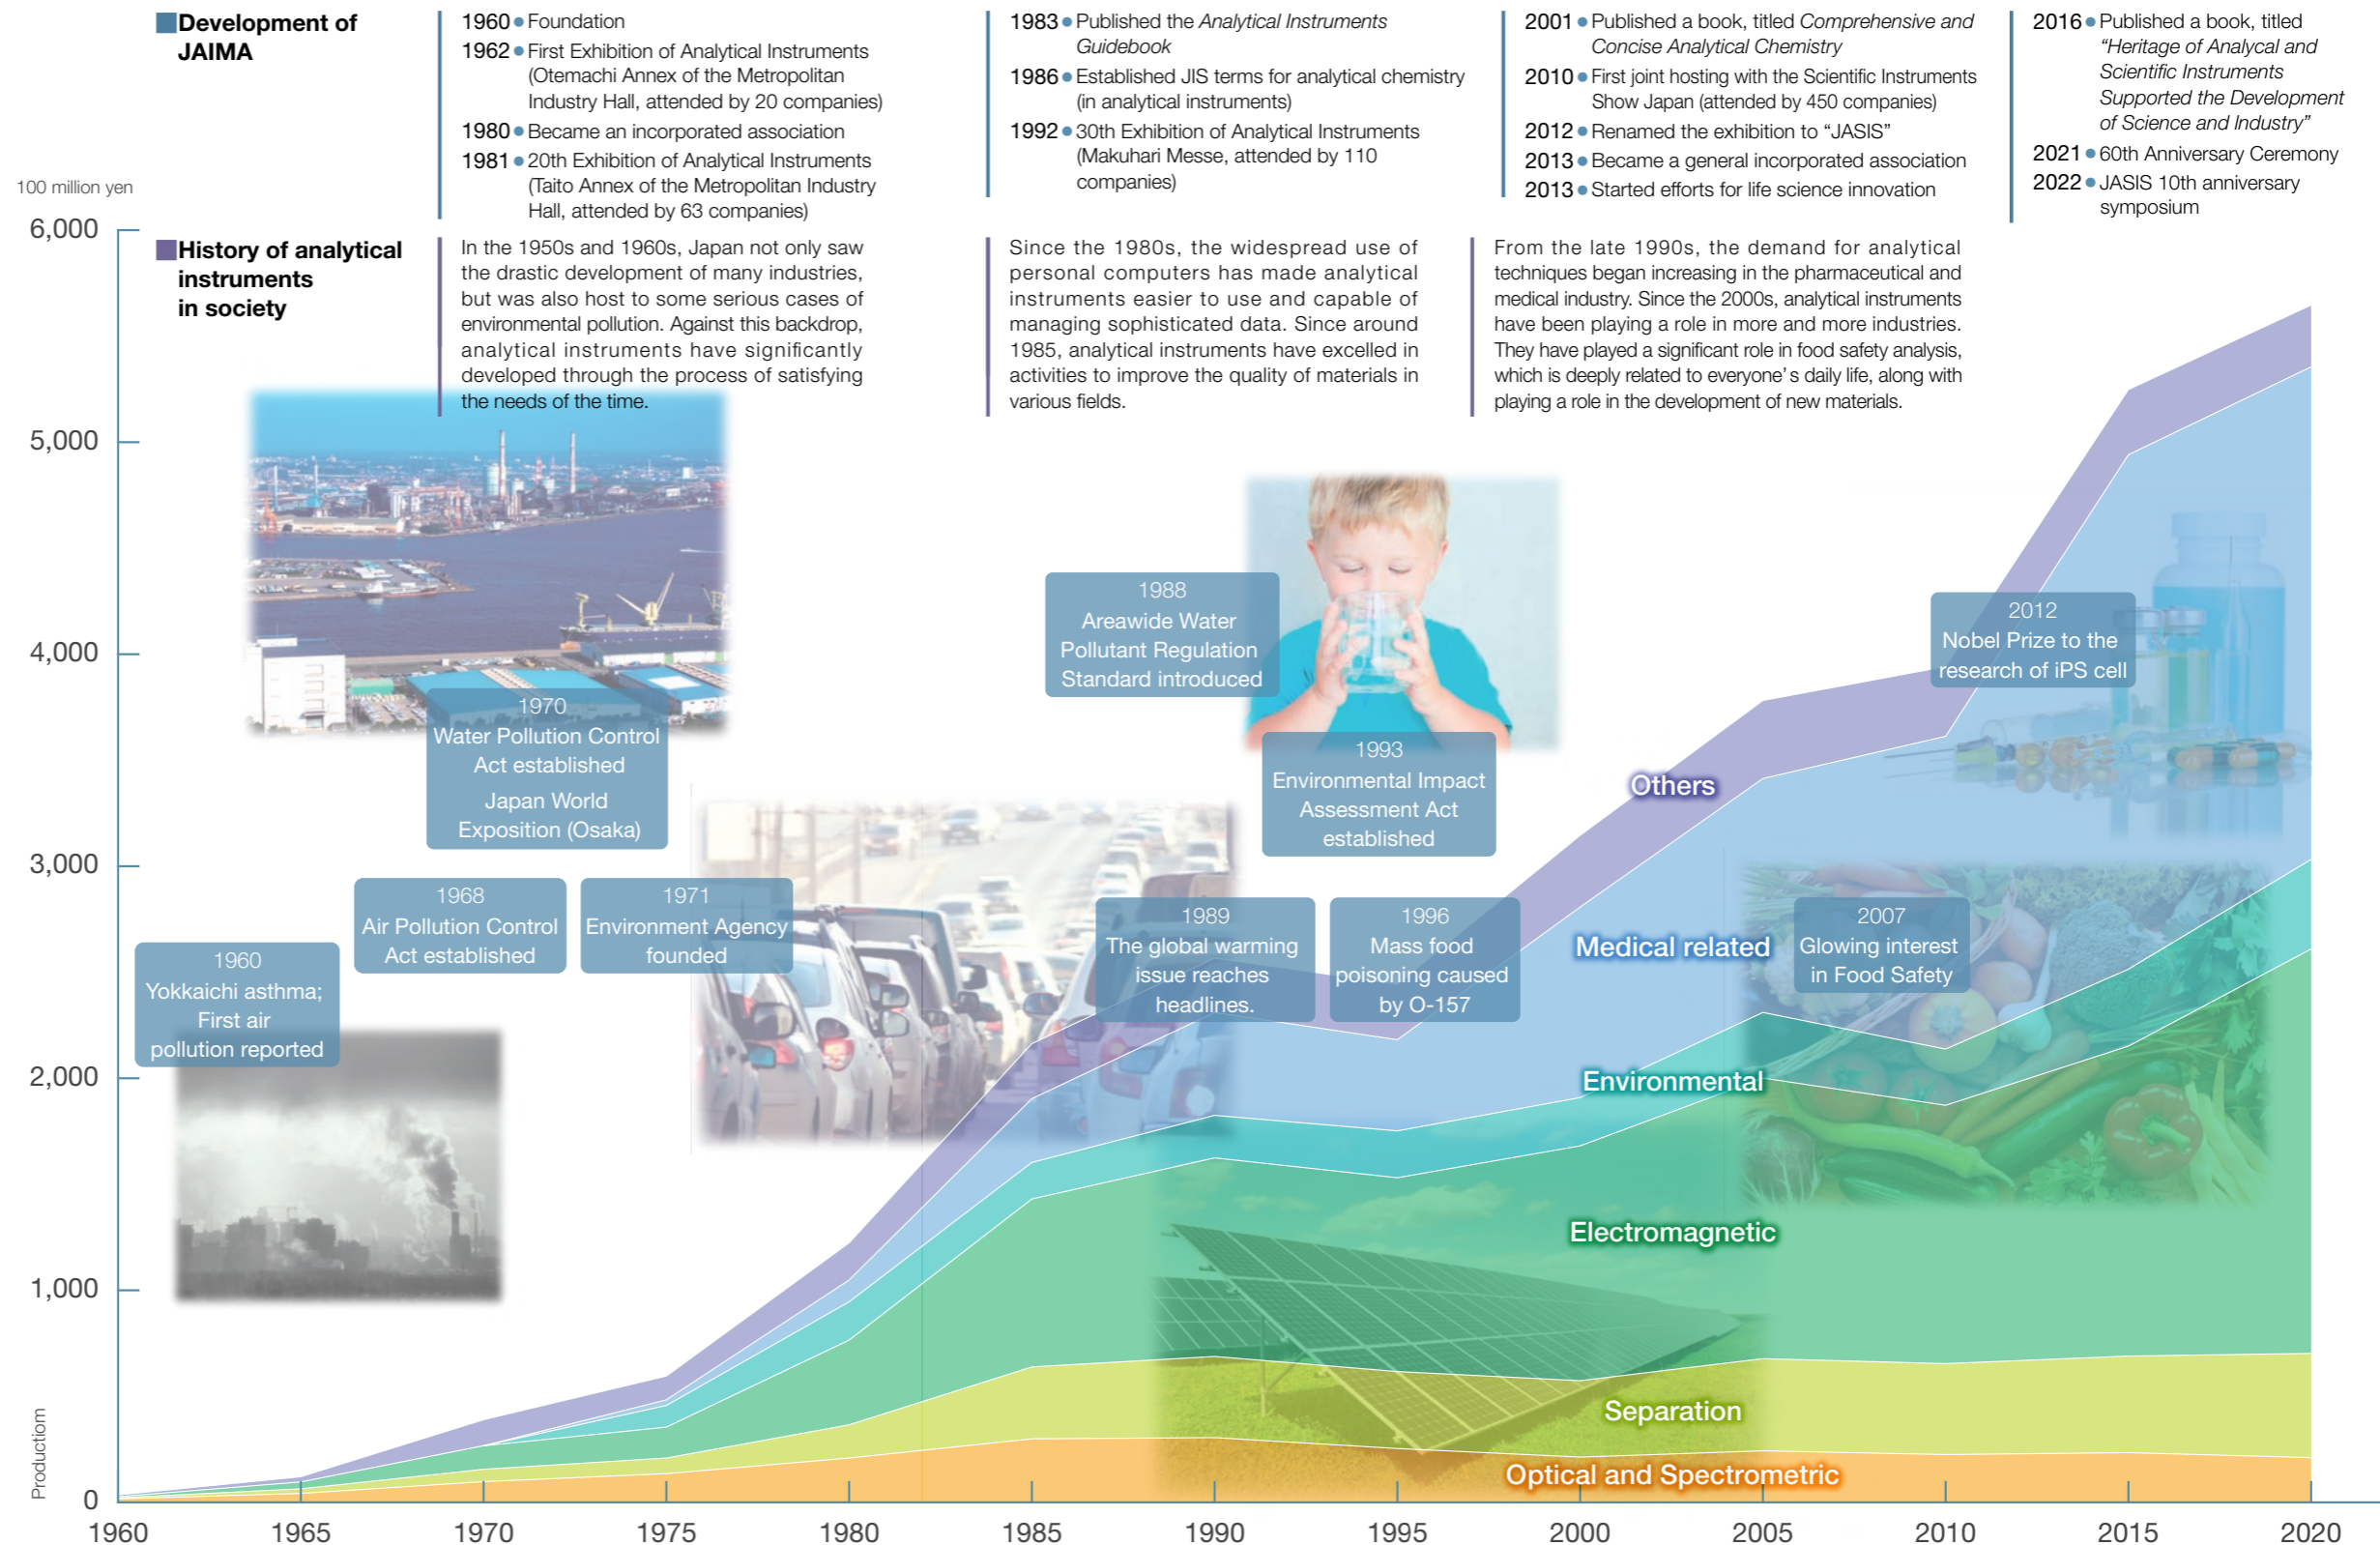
Development of JAIMA

1960 Foundation
1962 First Exhibition of Analytical Instruments (Otemachi Annex of the Metropolitan Industry Hall, attended by 20 companies)
1980 Became an incorporated association
1981 20th Exhibition of Analytical Instruments (Taito Annex of the Metropolitan Industry Hall, attended by 63 companies)

1983 Published the *Analytical Instruments Guidebook*
1986 Established JIS terms for analytical chemistry (in analytical instruments)
1992 30th Exhibition of Analytical Instruments (Makuhari Messe, attended by 110 companies)

2001 Published a book, titled *Comprehensive and Concise Analytical Chemistry*
2010 First joint hosting with the Scientific Instruments Show Japan (attended by 450 companies)
2012 Renamed the exhibition to “JASIS”
2013 Became a general incorporated association
2013 Started efforts for life science innovation

2016 Published a book, titled *“Heritage of Analycal and Scientific Instruments Supported the Development of Science and Industry”*
2021 60th Anniversary Ceremony
2022 JASIS 10th anniversary symposium

100 million yen

History of analytical instruments in society

In the 1950s and 1960s, Japan not only saw the drastic development of many industries, but was also host to some serious cases of environmental pollution. Against this backdrop, analytical instruments have significantly developed through the process of satisfying the needs of the time.

Since the 1980s, the widespread use of personal computers has made analytical instruments easier to use and capable of managing sophisticated data. Since around 1985, analytical instruments have excelled in activities to improve the quality of materials in various fields.

From the late 1990s, the demand for analytical techniques began increasing in the pharmaceutical and medical industry. Since the 2000s, analytical instruments have been playing a role in more and more industries. They have played a significant role in food safety analysis, which is deeply related to everyone’s daily life, along with playing a role in the development of new materials.

1960 Yokkaichi asthma; First air pollution reported

1968 Air Pollution Control Act established

1970 Water Pollution Control Act established Japan World Exposition (Osaka)

1971 Environment Agency founded

1988 Areawide Water Pollutant Regulation Standard introduced

1989 The global warming issue reaches headlines.

1993 Environmental Impact Assessment Act established

1996 Mass food poisoning caused by O-157

2007 Glowing interest in Food Safety

2012 Nobel Prize to the research of iPS cell

Others
Medical related
Environmental
Electromagnetic
Separation
Optical and Spectrometric

6,000
5,000
4,000
3,000
2,000
1,000
0
Productiom

1960 1965 1970 1975 1980 1985 1990 1995 2000 2005 2010 2015 2020